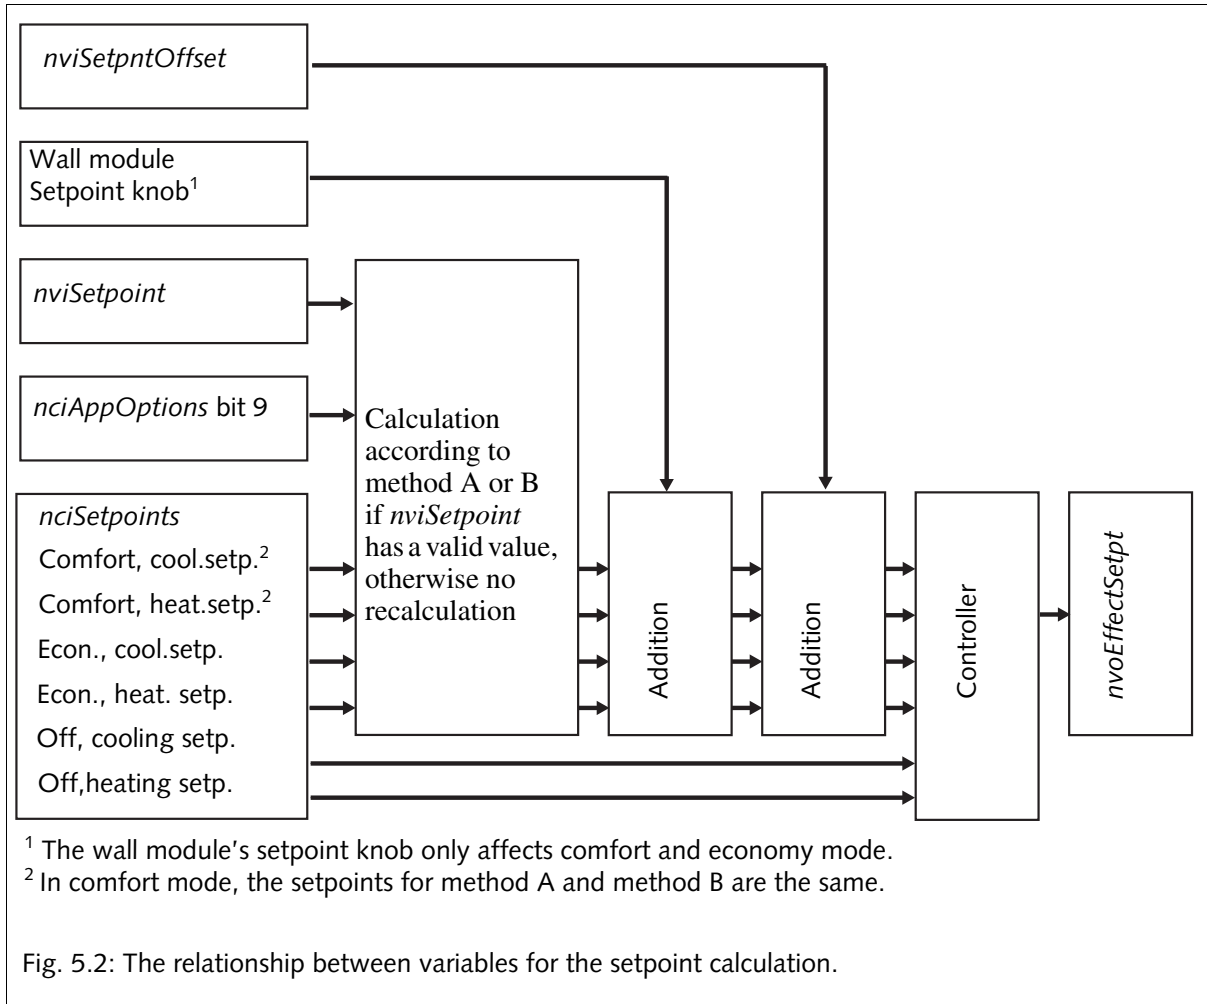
nviSetpntOffset

Wall module Setpoint knob$^1$

nviSetpoint

nciAppOptions bit 9

nciSetpoints
Comfort, cool.setp.$^2$
Comfort, heat.setp.$^2$
Econ., cool.setp.
Econ., heat. setp.
Off, cooling setp.
Off,heating setp.

Calculation according to method A or B if nviSetpoint has a valid value, otherwise no recalculation

Addition

Addition

Controller

nvoEffectSetpt

$^1$ The wall module's setpoint knob only affects comfort and economy mode.
$^2$ In comfort mode, the setpoints for method A and method B are the same.

Fig. 5.2: The relationship between variables for the setpoint calculation.